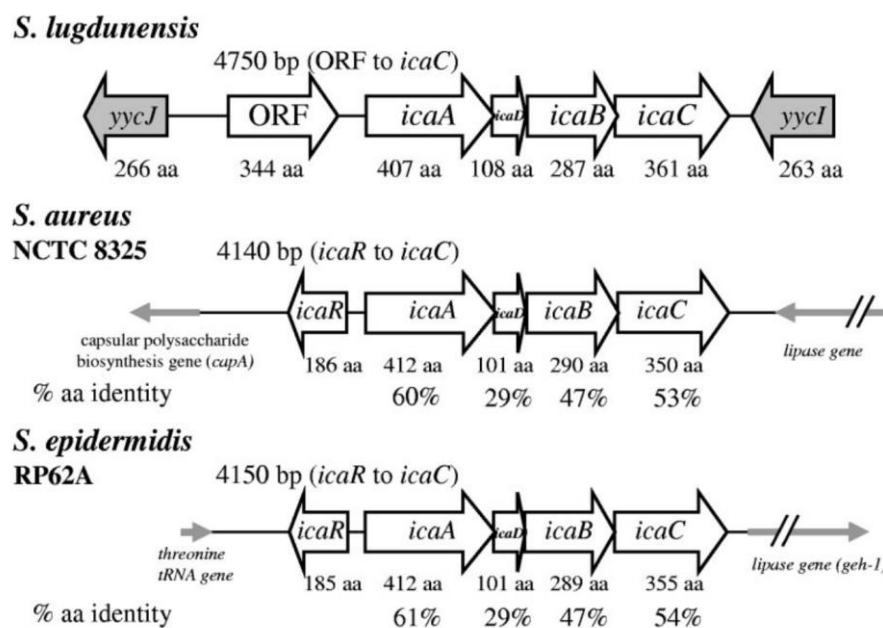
S. lugdunensis

4750 bp (ORF to icaC)

yycJ ORF icaA icaD icaB icaC yycI

266 aa 344 aa 407 aa 108 aa 287 aa 361 aa 263 aa

S. aureus
NCTC 8325

4140 bp (icaR to icaC)

icaR icaA icaD icaB icaC

capsular polysaccharide biosynthesis gene (capA)

lipase gene

186 aa 412 aa 101 aa 290 aa 350 aa

% aa identity 60% 29% 47% 53%

S. epidermidis
RP62A

4150 bp (icaR to icaC)

icaR icaA icaD icaB icaC

threonine tRNA gene

lipase gene (geh-1)

185 aa 412 aa 101 aa 289 aa 355 aa

% aa identity 61% 29% 47% 54%